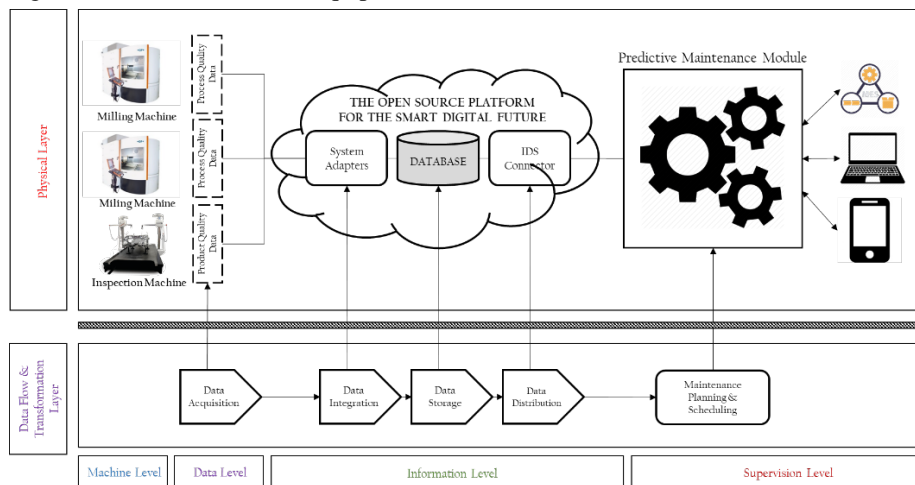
Physical Layer

Milling Machine

Process Quality Data

Miling Machine

Process Quality Data

Inspection Machine

Product Quality Data

THE OPEN SOURCE PLATFORM FOR THE SMART DIGITAL FUTURE

System Adapters

DATABASE

IDS Connector

Predictive Maintenance Module

Data Flow & Transformation Layer

Data Acquisition

Data Integration

Data Storage

Data Distribution

Maintenance Planning & Scheduling

Machine Level

Data Level

Information Level

Supervision Level